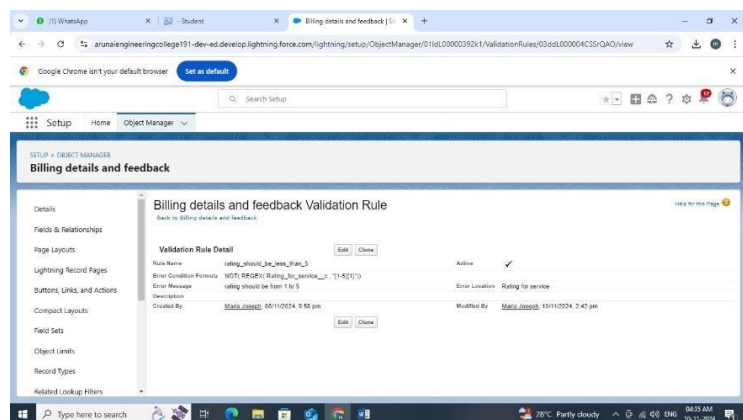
(1) WhatsApp
Student
Billing details and feedback | Sa
arunaiengineeringcollege191-dev-ed.develop.lightning.force.com/lightning/setup/ObjectManager/01ldL00000392k1/ValidationRules/03ddL000004CSSrQAO/view

Google Chrome isn't your default browser
Set as default

Search Setup

Setup Home Object Manager

SETUP > OBJECT MANAGER
Billing details and feedback

Details
Fields & Relationships
Page Layouts
Lightning Record Pages
Buttons, Links, and Actions
Compact Layouts
Field Sets
Object Limits
Record Types
Related Lookup Filters

Billing details and feedback Validation Rule
Back to Billing details and feedback

Help for this Page

Validation Rule Detail
Edit Clone

| | | | |
|---|---|---|---|
| Rule Name | rating_should_be_less_than_5 | Active | ✓ |
| Error Condition Formula | NOT( REGEX( Rating_for_service__c , "[1-5]{1}")) | | |
| Error Message | rating should be from 1 to 5 | Error Location | Rating for service |
| Description | | | |
| Created By | Maria Joseph, 08/11/2024, 9:58 pm | Modified By | Maria Joseph, 10/11/2024, 2:42 pm |

Edit Clone

Type here to search
28°C Partly cloudy ENG 04:35 AM 10-11-2024